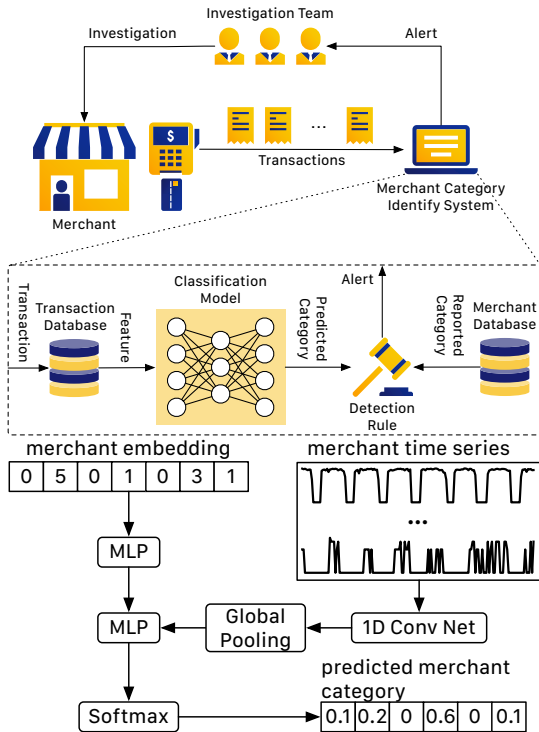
Investigation Team

Investigation

Alert

...

Transactions

Merchant

Merchant Category Identify System

Transaction

Transaction Database

Feature

Classification Model

Predicted Category

Alert

Detection Rule

Reported Category

Merchant Database

merchant embedding

| 0 | 5 | 0 | 1 | 0 | 3 | 1 |
|---|---|---|---|---|---|---|

merchant time series

...

MLP

MLP

Global Pooling

1D Conv Net

predicted merchant category

Softmax

| 0.1 | 0.2 | 0 | 0.6 | 0 | 0.1 |
|---|---|---|---|---|---|